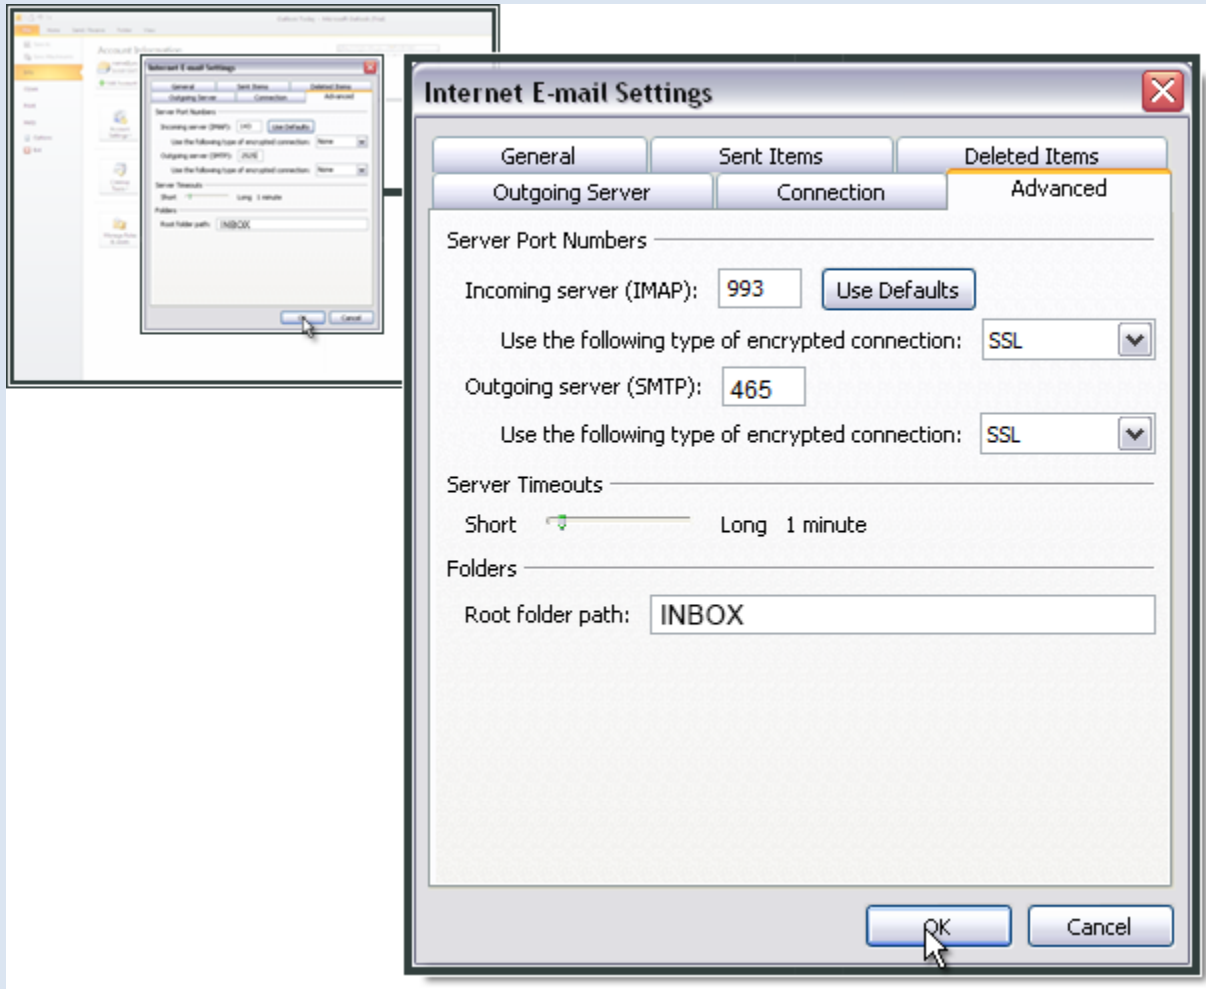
Internet E-mail Settings

General
Sent Items
Deleted Items
Outgoing Server
Connection
Advanced

Server Port Numbers

Incoming server (IMAP): 993
Use Defaults

Use the following type of encrypted connection: SSL

Outgoing server (SMTP): 465

Use the following type of encrypted connection: SSL

Server Timeouts

Short Long 1 minute

Folders

Root folder path: INBOX

OK
Cancel